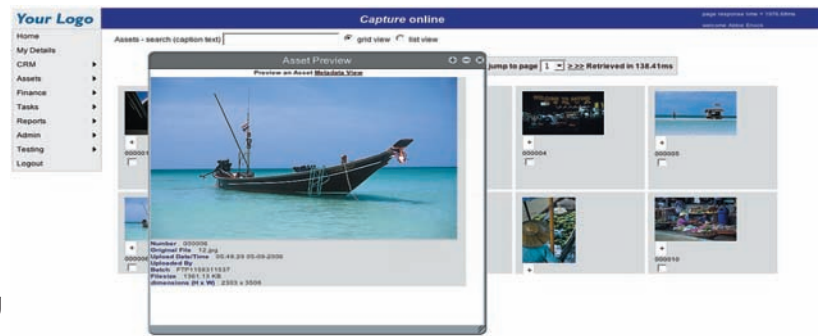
Your Logo

Capture online

page response time = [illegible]

welcome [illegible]

Home
My Details
CRM
Assets
Finance
Tasks
Reports
Admin
Testing
Logout

Assets - search (caption text) grid view list view

Asset Preview

Preview an Asset Metadata View

jump to page 1 >>> Retrieved in 138.41ms

Number 000006
Original File 12.jpg
Upload Date/Time 05:48:20 05-09-2006
Uploaded By
Batch FTP1156311037
Filesize 1361.13 KB
dimensions (H x W) 2303 x 3506

+
00000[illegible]

+
000004

+
000005

+
00000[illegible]

+

+
000010